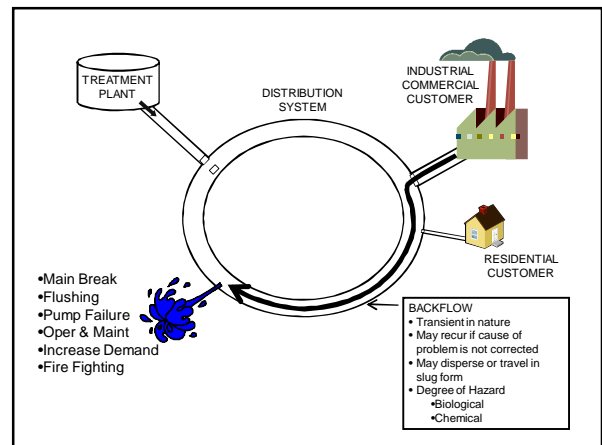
TREATMENT PLANT

DISTRIBUTION SYSTEM

INDUSTRIAL COMMERCIAL CUSTOMER

RESIDENTIAL CUSTOMER

•Main Break
•Flushing
•Pump Failure
•Oper & Maint
•Increase Demand
•Fire Fighting

BACKFLOW
• Transient in nature
• May recur if cause of problem is not corrected
• May disperse or travel in slug form
• Degree of Hazard
•Biological
•Chemical